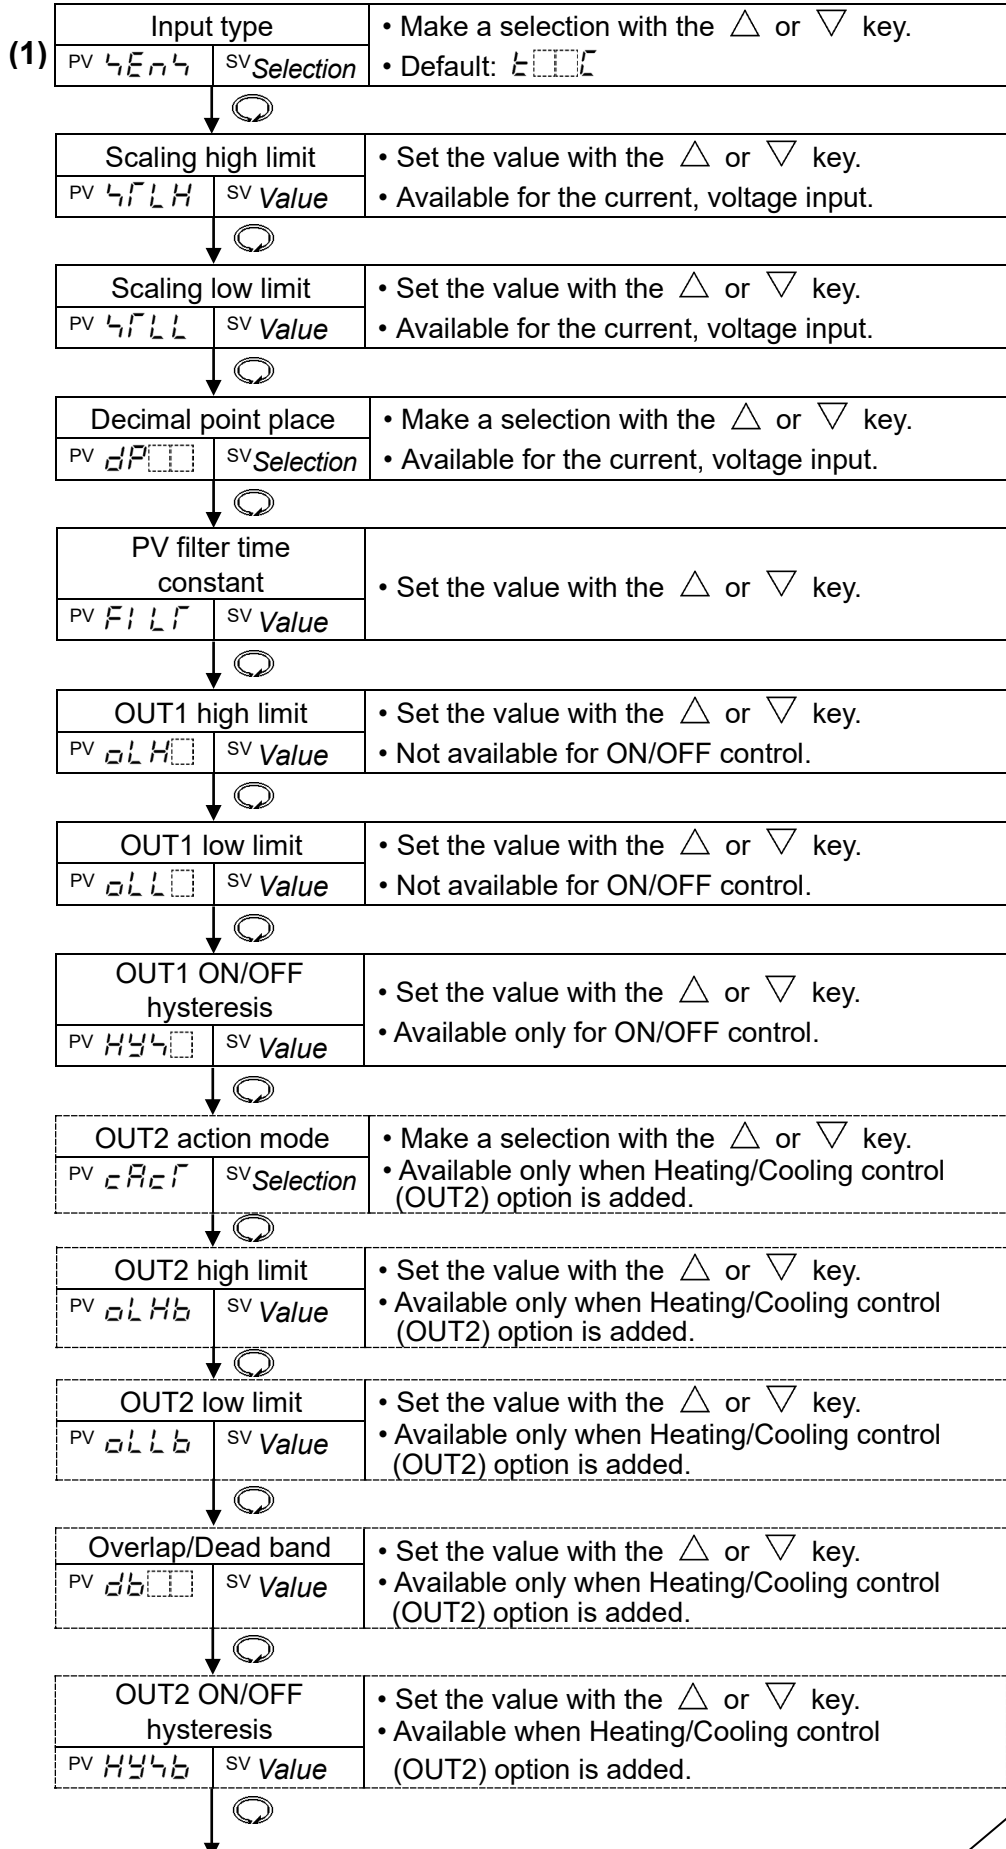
(1)

| Input type | | • Make a selection with the △ or ▽ key. |
|---|---|---|
| PV SEnS | SV Selection | • Default: K C |

| Scaling high limit | | • Set the value with the △ or ▽ key. |
|---|---|---|
| PV SLH | SV Value | • Available for the current, voltage input. |

| Scaling low limit | | • Set the value with the △ or ▽ key. |
|---|---|---|
| PV SLL | SV Value | • Available for the current, voltage input. |

| Decimal point place | | • Make a selection with the △ or ▽ key. |
|---|---|---|
| PV dP | SV Selection | • Available for the current, voltage input. |

| PV filter time constant | | • Set the value with the △ or ▽ key. |
|---|---|---|
| PV FILT | SV Value | |

| OUT1 high limit | | • Set the value with the △ or ▽ key. |
|---|---|---|
| PV oLH | SV Value | • Not available for ON/OFF control. |

| OUT1 low limit | | • Set the value with the △ or ▽ key. |
|---|---|---|
| PV oLL | SV Value | • Not available for ON/OFF control. |

| OUT1 ON/OFF hysteresis | | • Set the value with the △ or ▽ key. |
|---|---|---|
| PV HYS | SV Value | • Available only for ON/OFF control. |

| OUT2 action mode | | • Make a selection with the △ or ▽ key. |
|---|---|---|
| PV cAcT | SV Selection | • Available only when Heating/Cooling control (OUT2) option is added. |

| OUT2 high limit | | • Set the value with the △ or ▽ key. |
|---|---|---|
| PV oLHb | SV Value | • Available only when Heating/Cooling control (OUT2) option is added. |

| OUT2 low limit | | • Set the value with the △ or ▽ key. |
|---|---|---|
| PV oLLb | SV Value | • Available only when Heating/Cooling control (OUT2) option is added. |

| Overlap/Dead band | | • Set the value with the △ or ▽ key. |
|---|---|---|
| PV db | SV Value | • Available only when Heating/Cooling control (OUT2) option is added. |

| OUT2 ON/OFF hysteresis | | • Set the value with the △ or ▽ key. |
|---|---|---|
| PV HYSb | SV Value | • Available when Heating/Cooling control (OUT2) option is added. |